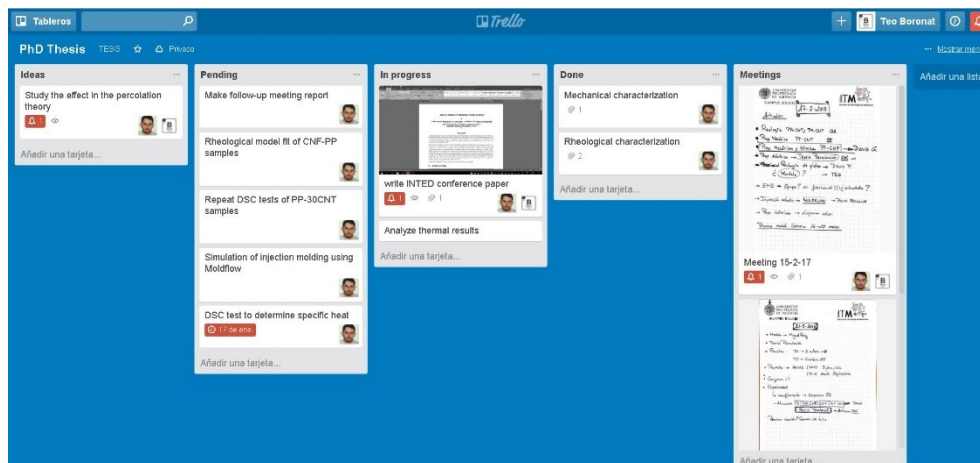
Tableros

Trello

Teo Boronat

PhD Thesis TESIS Privado

... Mostrar men

Ideas

Study the effect in the percolation theory

1

Añadir una tarjeta...

Pending

Make follow-up meeting report

Rheological model fit of CNF-PP samples

Repeat DSC tests of PP-30CNT samples

Simulation of injection molding using Moldflow

DSC test to determine specific heat

17 de ene

Añadir una tarjeta...

In progress

write INTED conference paper

1 1

Analyze thermal results

Añadir una tarjeta...

Done

Mechanical characterization

1

Rheological characterization

2

Añadir una tarjeta...

Meetings

ITM

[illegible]

Meeting 15-2-17

1 1

ITM

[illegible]

Añadir una tarjeta

Añadir una lista